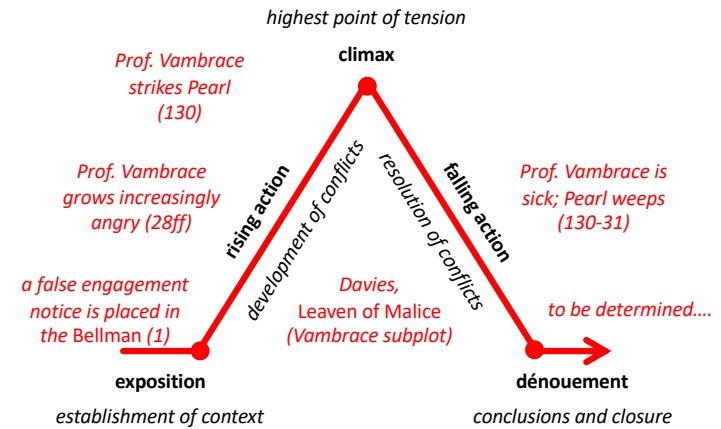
highest point of tension

climax

Prof. Vambrace strikes Pearl (130)

Prof. Vambrace grows increasingly angry (28ff)

a false engagement notice is placed in the Bellman (1)

rising action

development of conflicts

resolution of conflicts

falling action

Prof. Vambrace is sick; Pearl weeps (130-31)

Davies, Leaven of Malice (Vambrace subplot)

to be determined….

exposition

establishment of context

dénouement

conclusions and closure